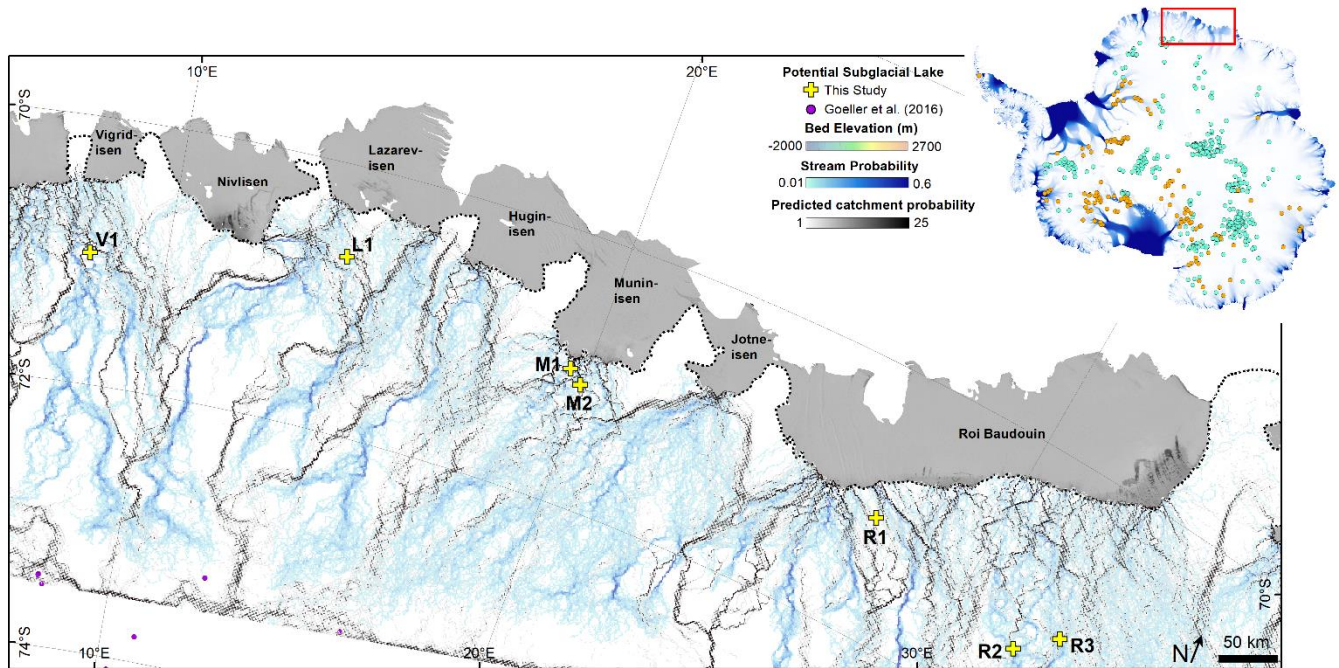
10°E
20°E
70°S
Potential Subglacial Lake
This Study
Goeller et al. (2016)
Bed Elevation (m)
-2000
2700
Stream Probability
0.01
0.6
Predicted catchment probability
1
25
Vigrid-isen
Nivlisen
Lazarev-isen
Hugin-isen
Munin-isen
Jotne-isen
Roi Baudouin
V1
L1
M1
M2
R1
R2
R3
72°S
74°S
10°E
20°E
30°E
70°S
N
50 km